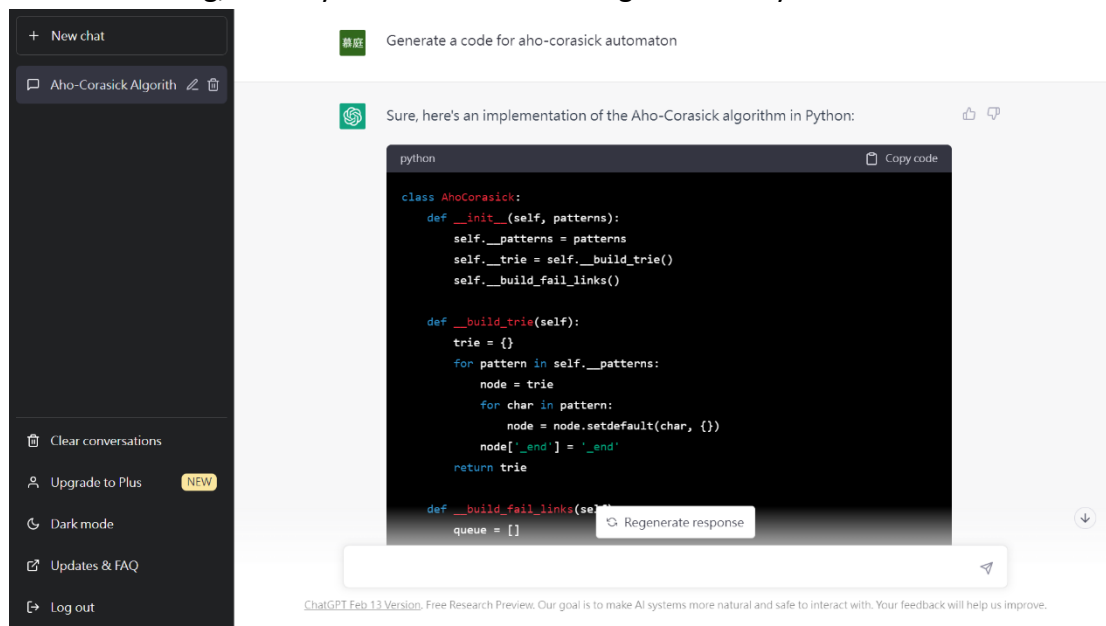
+ New chat

Aho-Corasick Algorith

Clear conversations

Upgrade to Plus NEW

Dark mode

Updates & FAQ

Log out

慕庭

Generate a code for aho-corasick automaton

Sure, here's an implementation of the Aho-Corasick algorithm in Python:

python Copy code

```
class AhoCorasick:
    def __init__(self, patterns):
        self.__patterns = patterns
        self.__trie = self.__build_trie()
        self.__build_fail_links()

    def __build_trie(self):
        trie = {}
        for pattern in self.__patterns:
            node = trie
            for char in pattern:
                node = node.setdefault(char, {})
            node['_end'] = '_end'
        return trie

    def __build_fail_links(sel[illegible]
        queue = []
```

Regenerate response

ChatGPT Feb 13 Version. Free Research Preview. Our goal is to make AI systems more natural and safe to interact with. Your feedback will help us improve.